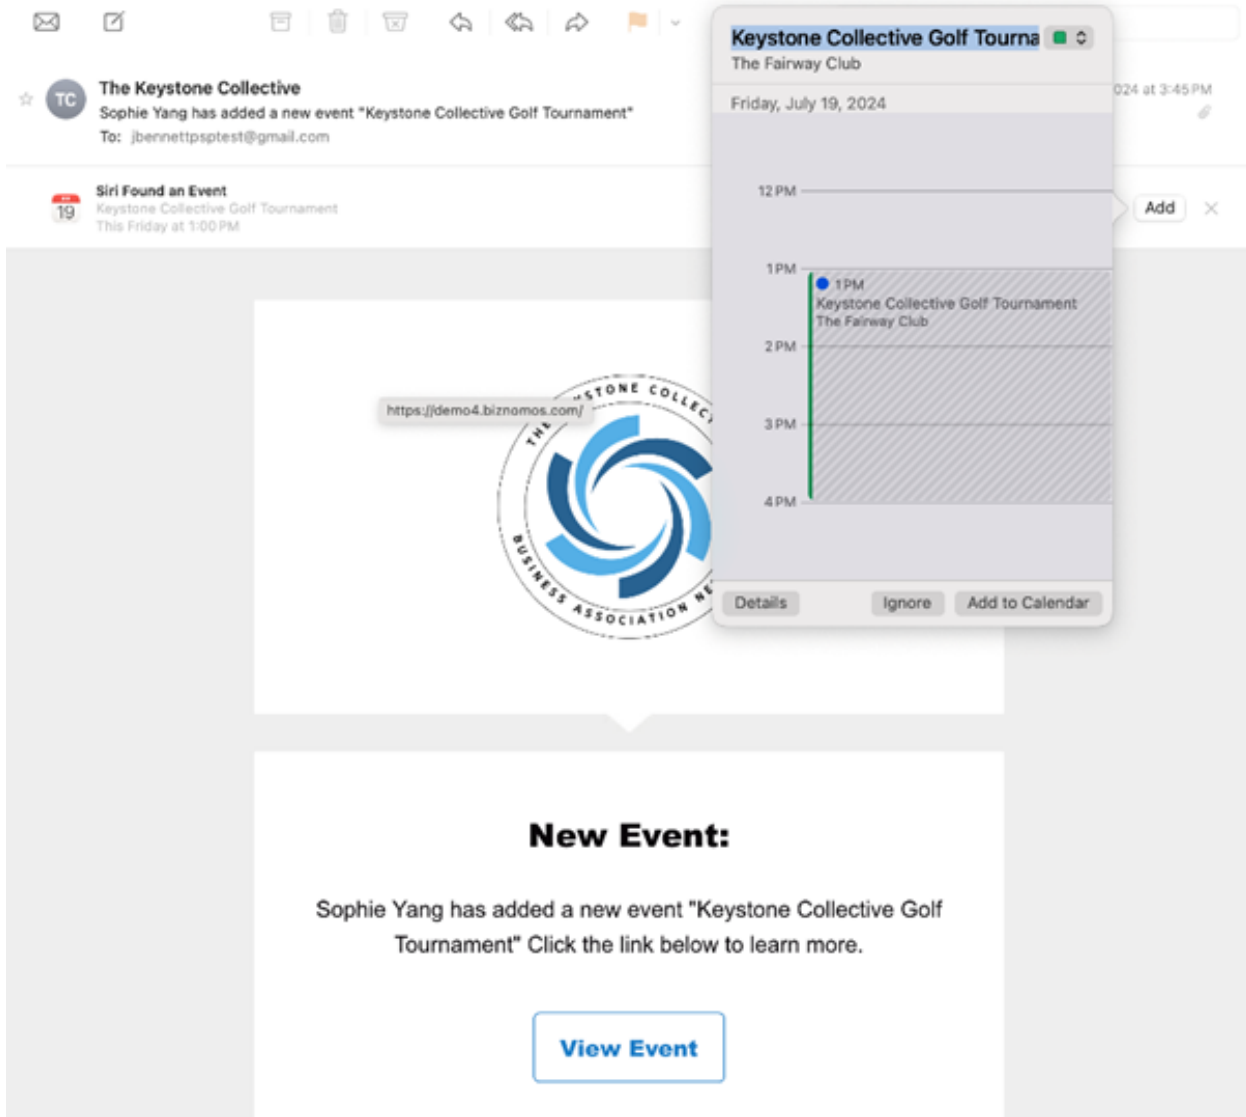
TC

The Keystone Collective

Sophie Yang has added a new event "Keystone Collective Golf Tournament"

To: jbennettpsptest@gmail.com

024 at 3:45 PM

19

Siri Found an Event

Keystone Collective Golf Tournament

This Friday at 1:00 PM

Add

Keystone Collective Golf Tourna

The Fairway Club

Friday, July 19, 2024

12 PM

1 PM

1 PM

Keystone Collective Golf Tournament

The Fairway Club

2 PM

3 PM

4 PM

Details

Ignore

Add to Calendar

https://demo4.biznomos.com/

THE KEYSTONE COLLEC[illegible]

BUSINESS ASSOCIATION NE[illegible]

New Event:

Sophie Yang has added a new event "Keystone Collective Golf Tournament" Click the link below to learn more.

View Event